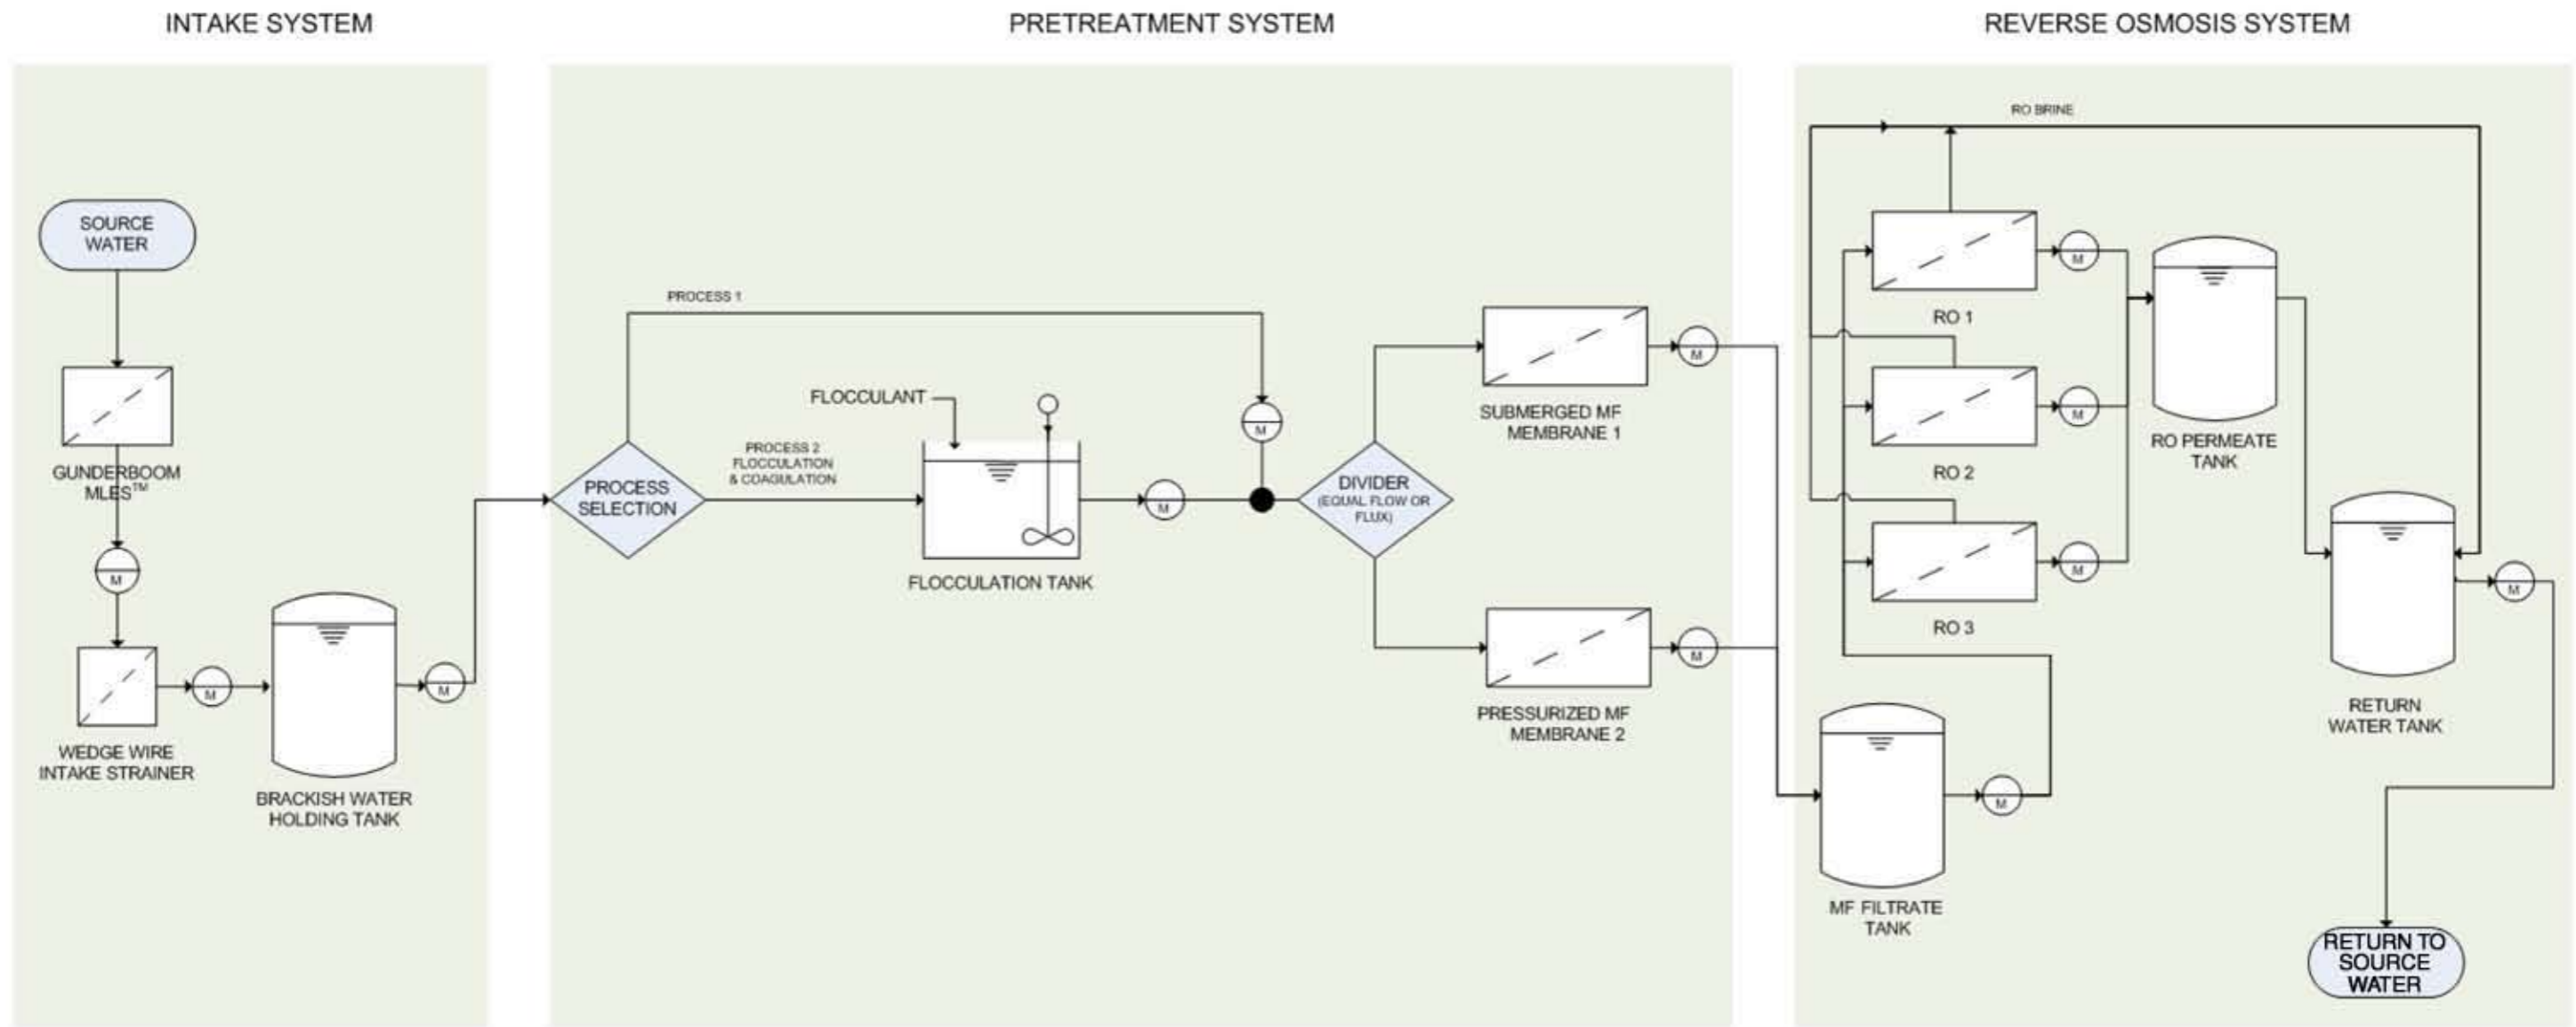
INTAKE SYSTEM

PRETREATMENT SYSTEM

REVERSE OSMOSIS SYSTEM

SOURCE WATER

GUNDERBOOM MLES$^{TM}$

M

WEDGE WIRE INTAKE STRAINER

M

BRACKISH WATER HOLDING TANK

M

PROCESS SELECTION

PROCESS 1

PROCESS 2 FLOCCULATION & COAGULATION

FLOCCULANT

FLOCCULATION TANK

M

M

DIVIDER (EQUAL FLOW OR FLUX)

SUBMERGED MF MEMBRANE 1

M

PRESSURIZED MF MEMBRANE 2

M

MF FILTRATE TANK

M

RO BRINE

RO 1

M

RO 2

M

RO 3

M

RO PERMEATE TANK

RETURN WATER TANK

M

RETURN TO SOURCE WATER